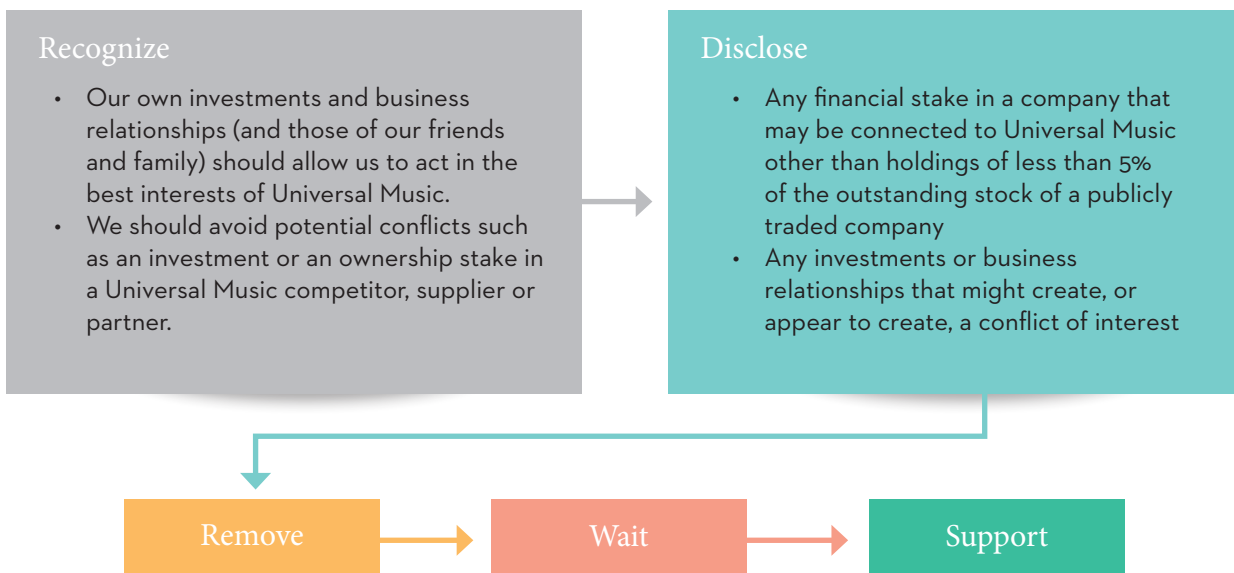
Recognize

• Our own investments and business relationships (and those of our friends and family) should allow us to act in the best interests of Universal Music.
• We should avoid potential conflicts such as an investment or an ownership stake in a Universal Music competitor, supplier or partner.

Disclose

• Any financial stake in a company that may be connected to Universal Music other than holdings of less than 5% of the outstanding stock of a publicly traded company
• Any investments or business relationships that might create, or appear to create, a conflict of interest

Remove

Wait

Support